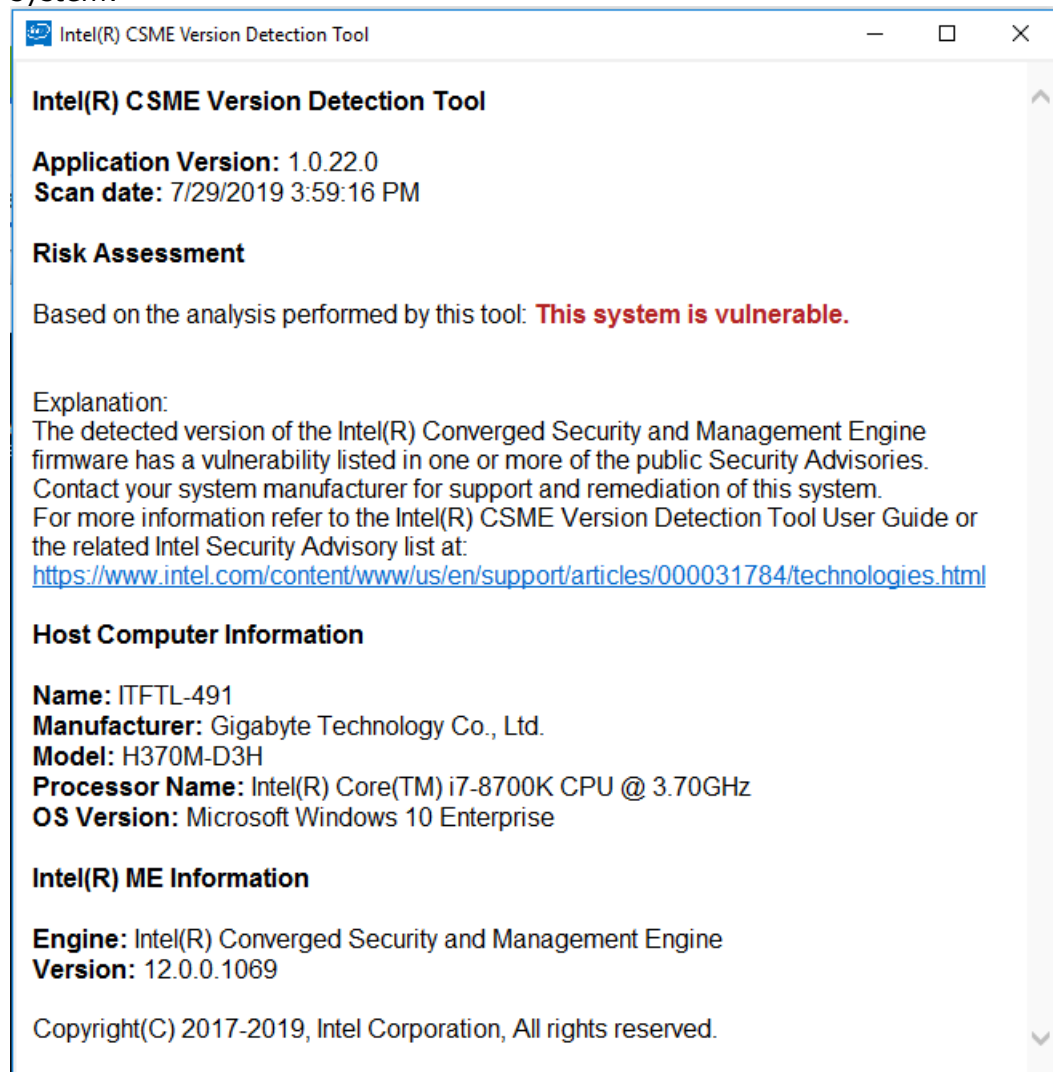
system.

Intel(R) CSME Version Detection Tool

Intel(R) CSME Version Detection Tool

**Application Version:** 1.0.22.0
**Scan date:** 7/29/2019 3:59:16 PM

**Risk Assessment**

Based on the analysis performed by this tool: **This system is vulnerable.**

Explanation:
The detected version of the Intel(R) Converged Security and Management Engine firmware has a vulnerability listed in one or more of the public Security Advisories. Contact your system manufacturer for support and remediation of this system.
For more information refer to the Intel(R) CSME Version Detection Tool User Guide or the related Intel Security Advisory list at:
https://www.intel.com/content/www/us/en/support/articles/000031784/technologies.html

**Host Computer Information**

**Name:** ITFTL-491
**Manufacturer:** Gigabyte Technology Co., Ltd.
**Model:** H370M-D3H
**Processor Name:** Intel(R) Core(TM) i7-8700K CPU @ 3.70GHz
**OS Version:** Microsoft Windows 10 Enterprise

**Intel(R) ME Information**

**Engine:** Intel(R) Converged Security and Management Engine
**Version:** 12.0.0.1069

Copyright(C) 2017-2019, Intel Corporation, All rights reserved.